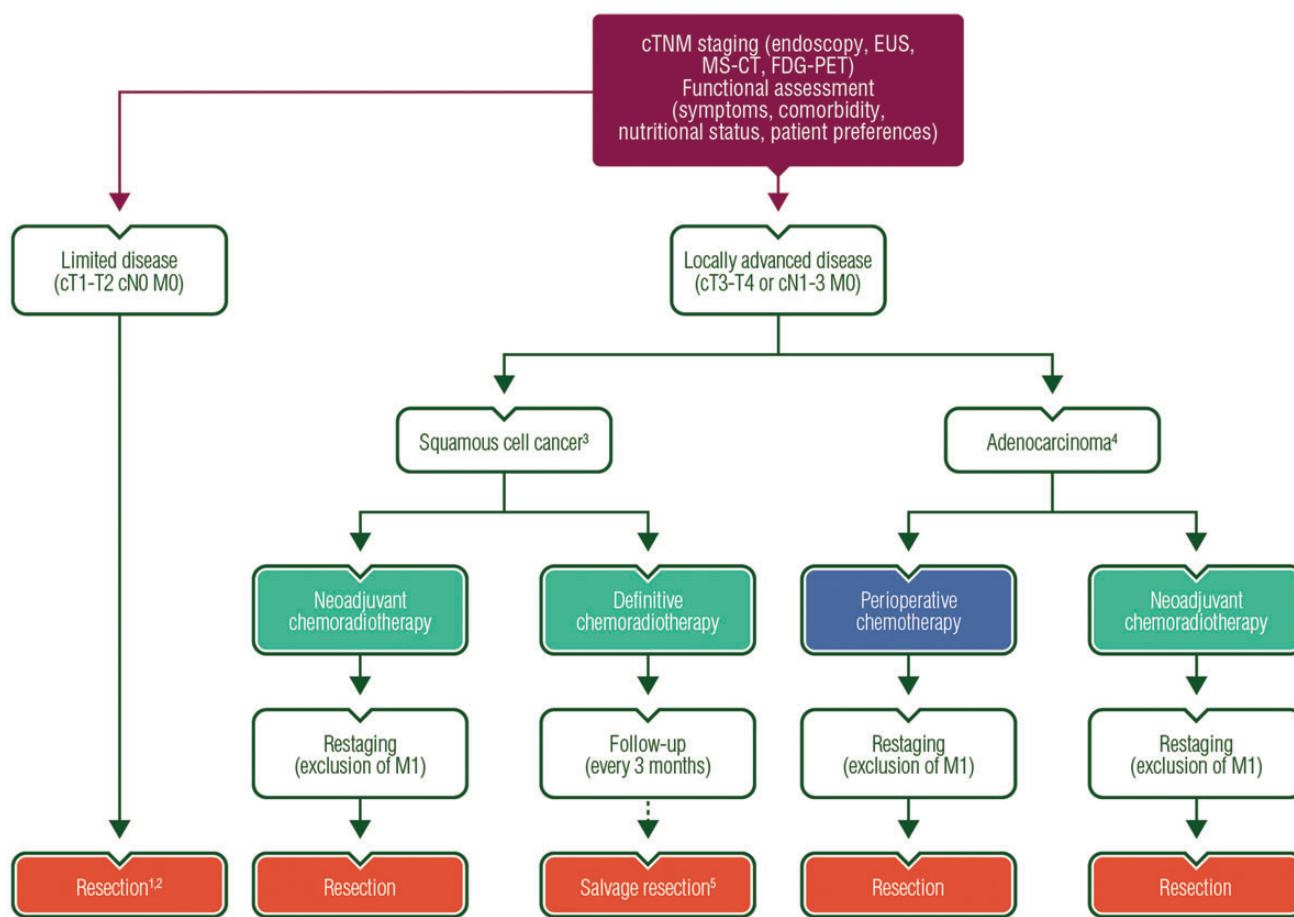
cTNM staging (endoscopy, EUS, MS-CT, FDG-PET)
Functional assessment (symptoms, comorbidity, nutritional status, patient preferences)

Limited disease (cT1-T2 cN0 M0)

Locally advanced disease (cT3-T4 or cN1-3 M0)

Squamous cell cancer$^3$

Adenocarcinoma$^4$

Neoadjuvant chemoradiotherapy

Definitive chemoradiotherapy

Perioperative chemotherapy

Neoadjuvant chemoradiotherapy

Restaging (exclusion of M1)

Follow-up (every 3 months)

Restaging (exclusion of M1)

Restaging (exclusion of M1)

Resection$^{1,2}$

Resection

Salvage resection$^5$

Resection

Resection